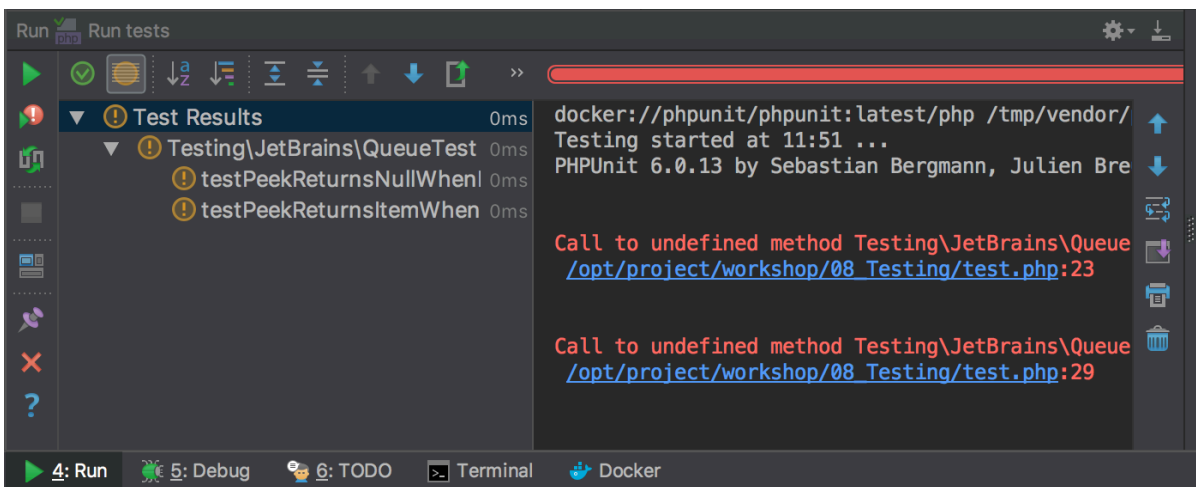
Run php Run tests

Test Results 0ms
Testing\JetBrains\QueueTest 0ms
testPeekReturnsNullWhenI 0ms
testPeekReturnsItemWhen 0ms

docker://phpunit/phpunit:latest/php /tmp/vendor/
Testing started at 11:51 ...
PHPUnit 6.0.13 by Sebastian Bergmann, Julien Bre

Call to undefined method Testing\JetBrains\Queue
/opt/project/workshop/08_Testing/test.php:23

Call to undefined method Testing\JetBrains\Queue
/opt/project/workshop/08_Testing/test.php:29

4: Run 5: Debug 6: TODO Terminal Docker